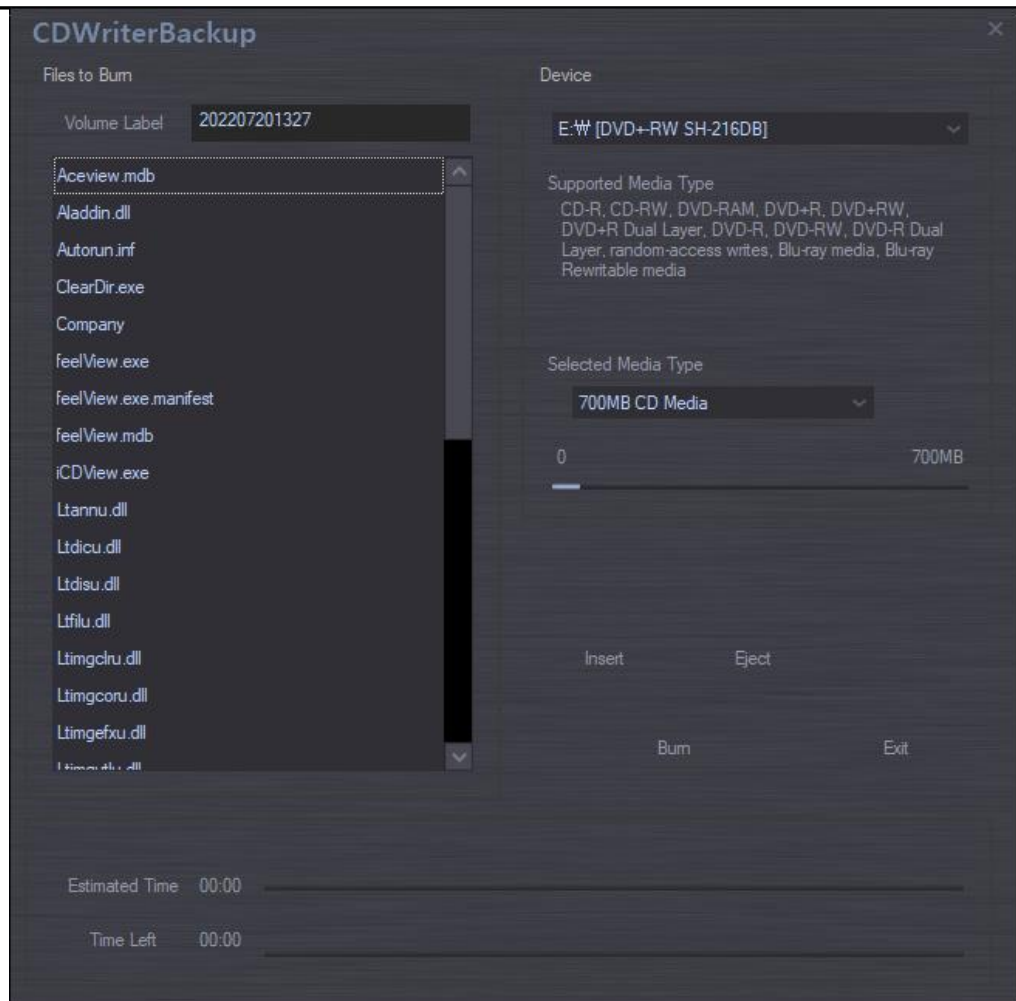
CDWriterBackup

Files to Burn

Volume Label 202207201327

Aceview.mdb
Aladdin.dll
Autorun.inf
ClearDir.exe
Company
feelView.exe
feelView.exe.manifest
feelView.mdb
iCDView.exe
Ltannu.dll
Ltdicu.dll
Ltdisu.dll
Ltfilu.dll
Ltimgclru.dll
Ltimgcoru.dll
Ltimgefxu.dll
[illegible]

Device

E:₩ [DVD+-RW SH-216DB]

Supported Media Type
CD-R, CD-RW, DVD-RAM, DVD+R, DVD+RW, DVD+R Dual Layer, DVD-R, DVD-RW, DVD-R Dual Layer, random-access writes, Blu-ray media, Blu-ray Rewritable media

Selected Media Type
700MB CD Media

0 700MB

Insert Eject

Burn Exit

Estimated Time 00:00

Time Left 00:00